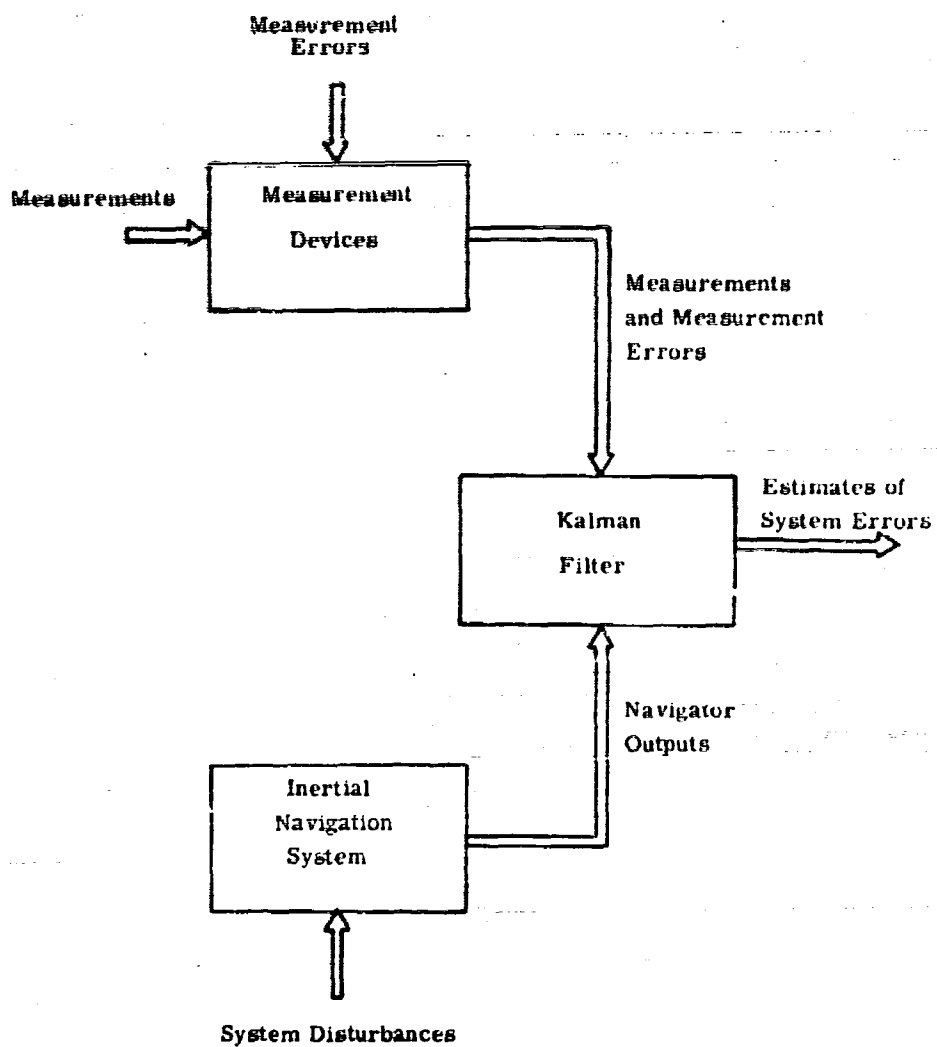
Measurement Errors

Measurements

Measurement Devices

Measurements and Measurement Errors

Kalman Filter

Estimates of System Errors

Navigator Outputs

Inertial Navigation System

System Disturbances